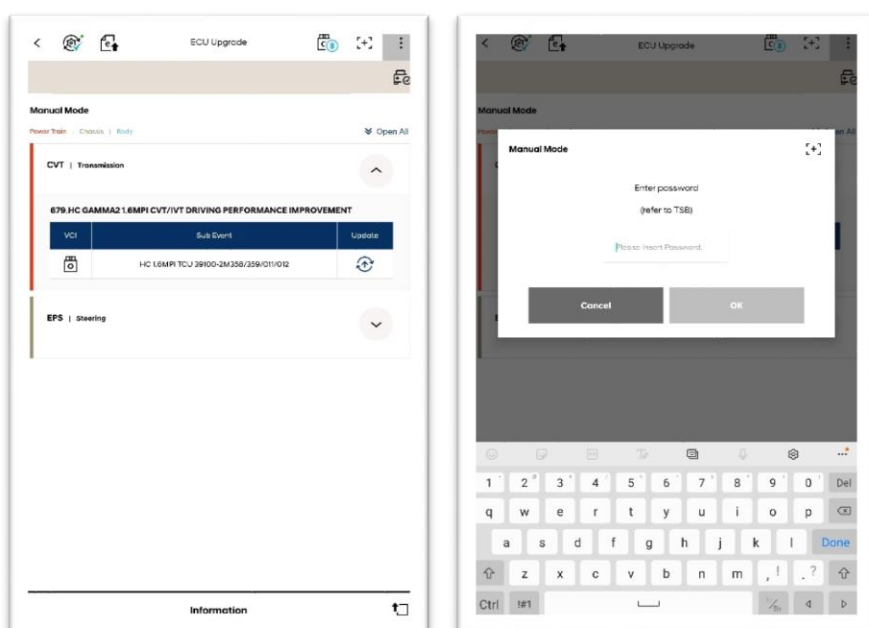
ECU Upgrade

Manual Mode

Power Train | Chassis | Body

Open All

CVT | Transmission

679.HC GAMMA2 1.6MPI CVT/IVT DRIVING PERFORMANCE IMPROVEMENT

| VCI | Sub Event | Update |
|---|---|---|
| | HC 1.6MPI TCU 39100-2M358/359/011/012 | |

EPS | Steering

Information

ECU Upgrade

Manual Mode

Manual Mode

Enter password

(refer to TSB)

Please insert Password.

Cancel

OK

1 2 3 4 5 6 7 8 9 0 Del

q w e r t y u i o p

a s d f g h j k l Done

z x c v b n m , . ?

Ctrl !#1